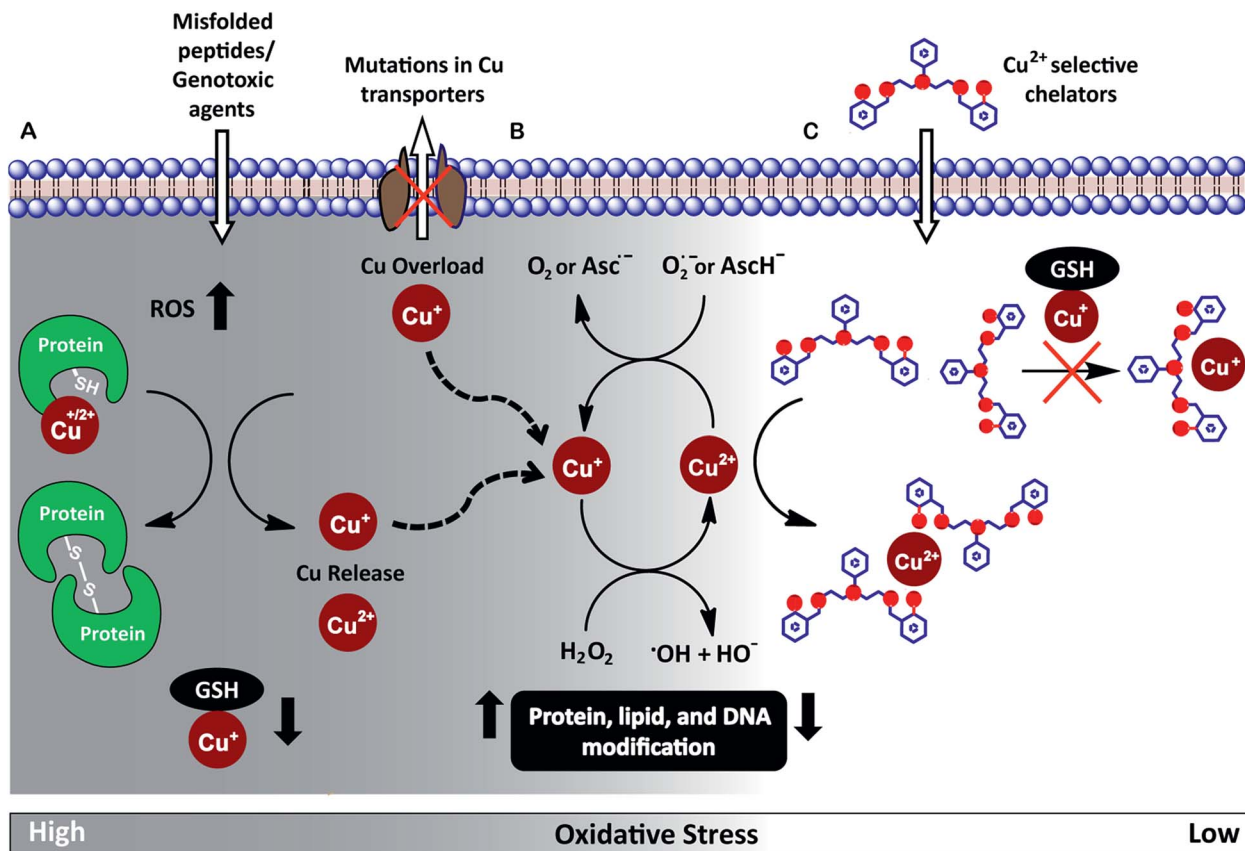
Misfolded peptides/ Genotoxic agents

Mutations in Cu transporters

$Cu^{2+}$ selective chelators

A

B

C

Cu Overload

$Cu^{+}$

$O_2$ or $Asc^{\cdot -}$

$O_2^{\cdot -}$ or $AscH^{-}$

GSH

$Cu^{+}$

$Cu^{+}$

ROS

Protein

SH

$Cu^{+/2+}$

$Cu^{+}$

$Cu^{2+}$

Protein

S

S

Protein

$Cu^{+}$

Cu Release

$Cu^{2+}$

$Cu^{2+}$

$H_2O_2$

$^{\cdot}OH + HO^{-}$

GSH

$Cu^{+}$

Protein, lipid, and DNA modification

High

Oxidative Stress

Low